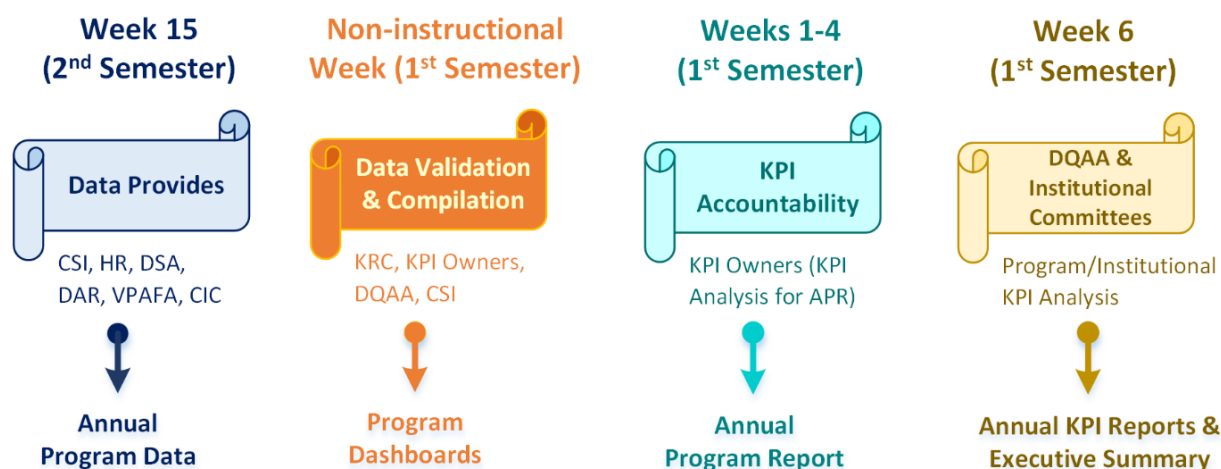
Week 15
($2^{nd}$ Semester)

Data Provides

CSI, HR, DSA, DAR, VPAFA, CIC

Annual Program Data

Non-instructional Week ($1^{st}$ Semester)

Data Validation & Compilation

KRC, KPI Owners, DQAA, CSI

Program Dashboards

Weeks 1-4
($1^{st}$ Semester)

KPI Accountability

KPI Owners (KPI Analysis for APR)

Annual Program Report

Week 6
($1^{st}$ Semester)

DQAA & Institutional Committees

Program/Institutional KPI Analysis

Annual KPI Reports & Executive Summary